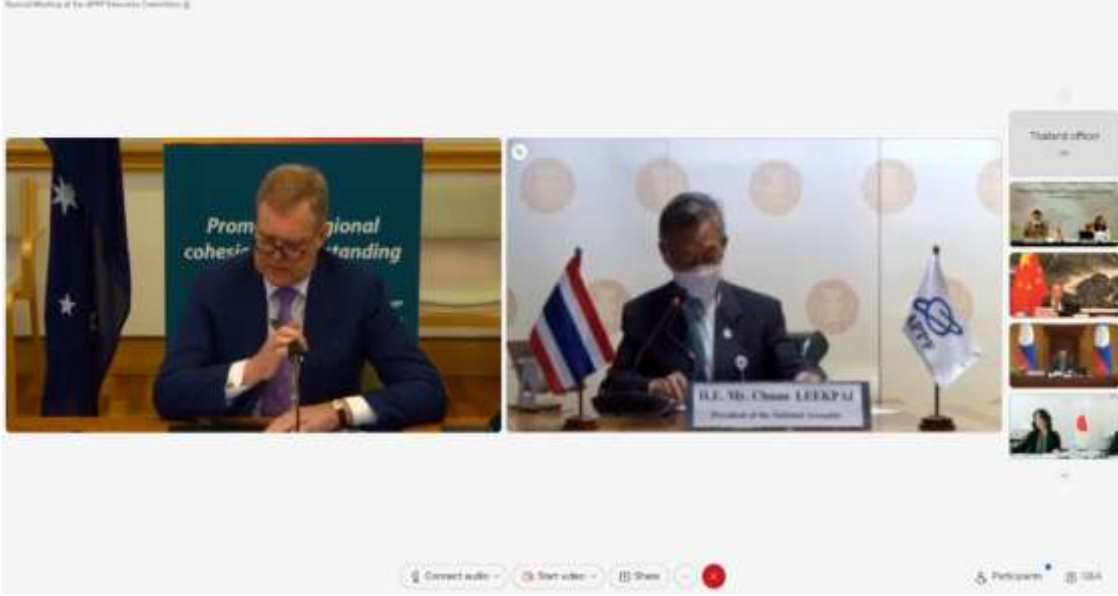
Special Meeting of the APPF Executive Committee

Prom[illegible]gional cohesi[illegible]standing

H.E. Mr. Chuan LEEKPAI
President of the National Assembly

APPF

Thailand officer

Connect audio

Start video

Share

Participants

Q&A